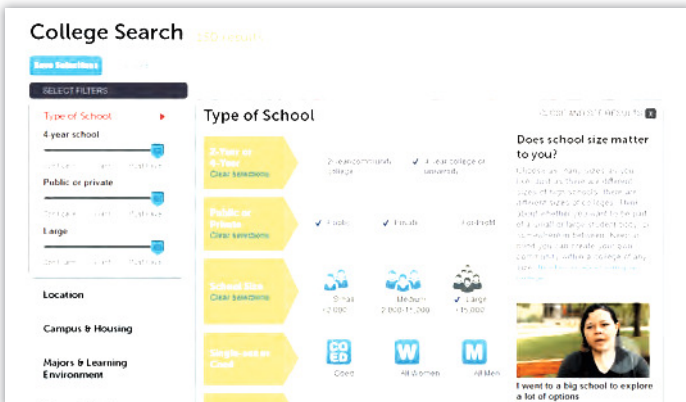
College Search 150 results

Save Selections

SELECT FILTERS

Type of School
4 year school
Public or private
Large

Location
Campus & Housing
Majors & Learning Environment

Type of School

2-Year or 4-Year
Clear selections
2-year community college
4-year college or university

Public or Private
Clear selections
Public
Private
For-Profit

School Size
Clear selections
Small <2,000
Medium 2,000-15,000
Large >15,000

Single-sex or Coed
Coed
All Women
All Men

Does school size matter to you?

I went to a big school to explore a lot of options